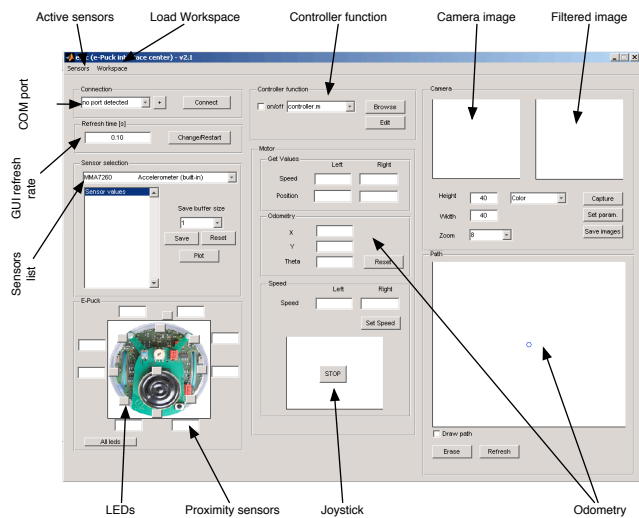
Active sensors
Load Workspace
Controller function
Camera image
Filtered image

e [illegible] (e-Puck in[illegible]ace center) - v2.1
Sensors Workspace

COM port
Connection
no port detected
+
Connect

GUI refresh rate
Refresh time [s]
0.10
Change/Restart

Sensors list
Sensor selection
MMA7260 Accelerometer (built-in)
Sensor values
Save buffer size
1
Save
Reset
Plot

E-Puck
All leds

Controller function
on/off
controller.m
Browse
Edit

Motor
Get Values
Left
Right
Speed
Position

Odometry
X
Y
Theta
Reset

Speed
Left
Right
Speed
Set Speed

STOP

Camera
Height
40
Color
Capture
Width
40
Set param.
Zoom
8
Save images

Path
Draw path
Erase
Refresh

LEDs
Proximity sensors
Joystick
Odometry